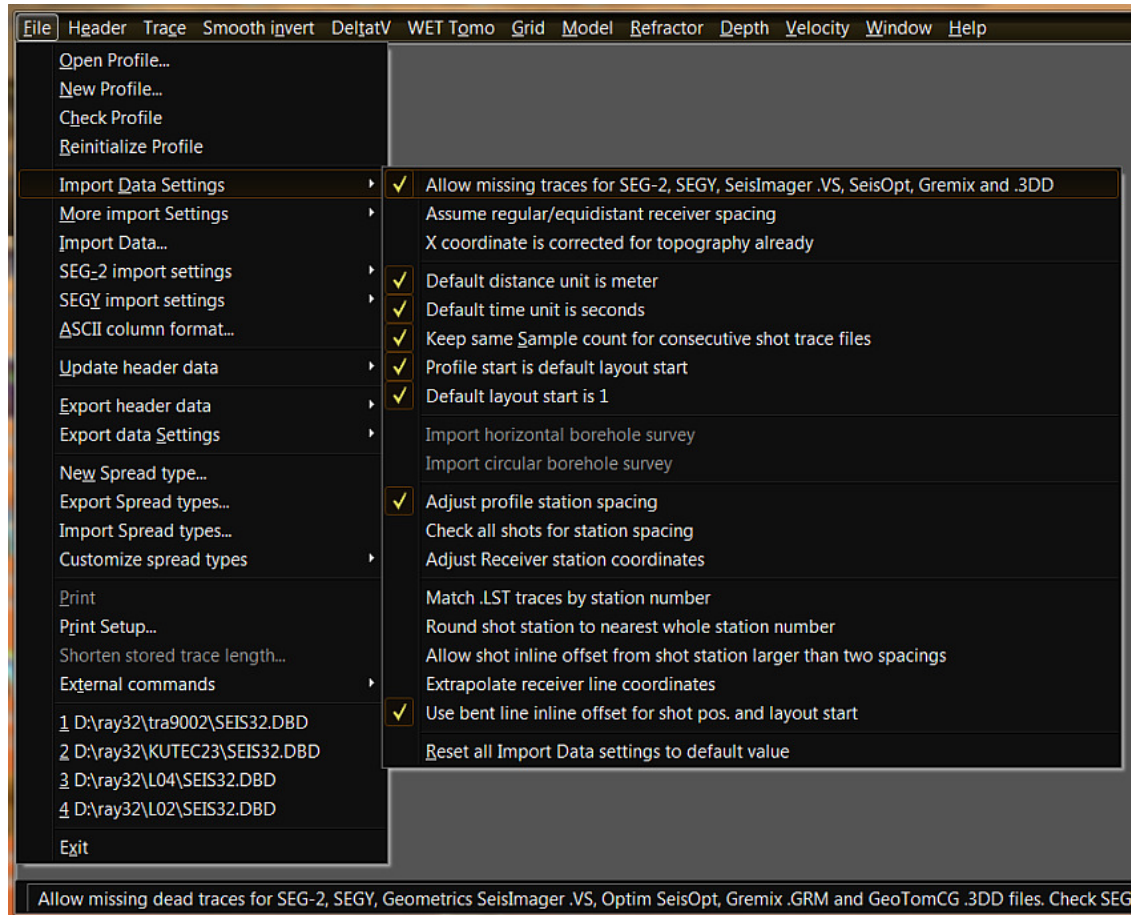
File Header Trace Smooth invert DeltatV WET Tomo Grid Model Refractor Depth Velocity Window Help

Open Profile...
New Profile...
Check Profile
Reinitialize Profile
Import Data Settings
More import Settings
Import Data...
SEG-2 import settings
SEGY import settings
ASCII column format...
Update header data
Export header data
Export data Settings
New Spread type...
Export Spread types...
Import Spread types...
Customize spread types
Print
Print Setup...
Shorten stored trace length...
External commands
1 D:\ray32\tra9002\SEIS32.DBD
2 D:\ray32\KUTEC23\SEIS32.DBD
3 D:\ray32\L04\SEIS32.DBD
4 D:\ray32\L02\SEIS32.DBD
Exit

✓ Allow missing traces for SEG-2, SEGY, SeisImager .VS, SeisOpt, Gremix and .3DD
Assume regular/equidistant receiver spacing
X coordinate is corrected for topography already
✓ Default distance unit is meter
✓ Default time unit is seconds
✓ Keep same Sample count for consecutive shot trace files
✓ Profile start is default layout start
✓ Default layout start is 1
Import horizontal borehole survey
Import circular borehole survey
✓ Adjust profile station spacing
Check all shots for station spacing
Adjust Receiver station coordinates
Match .LST traces by station number
Round shot station to nearest whole station number
Allow shot inline offset from shot station larger than two spacings
Extrapolate receiver line coordinates
✓ Use bent line inline offset for shot pos. and layout start
Reset all Import Data settings to default value

Allow missing dead traces for SEG-2, SEGY, Geometrics SeisImager .VS, Optim SeisOpt, Gremix .GRM and GeoTomCG .3DD files. Check SEG